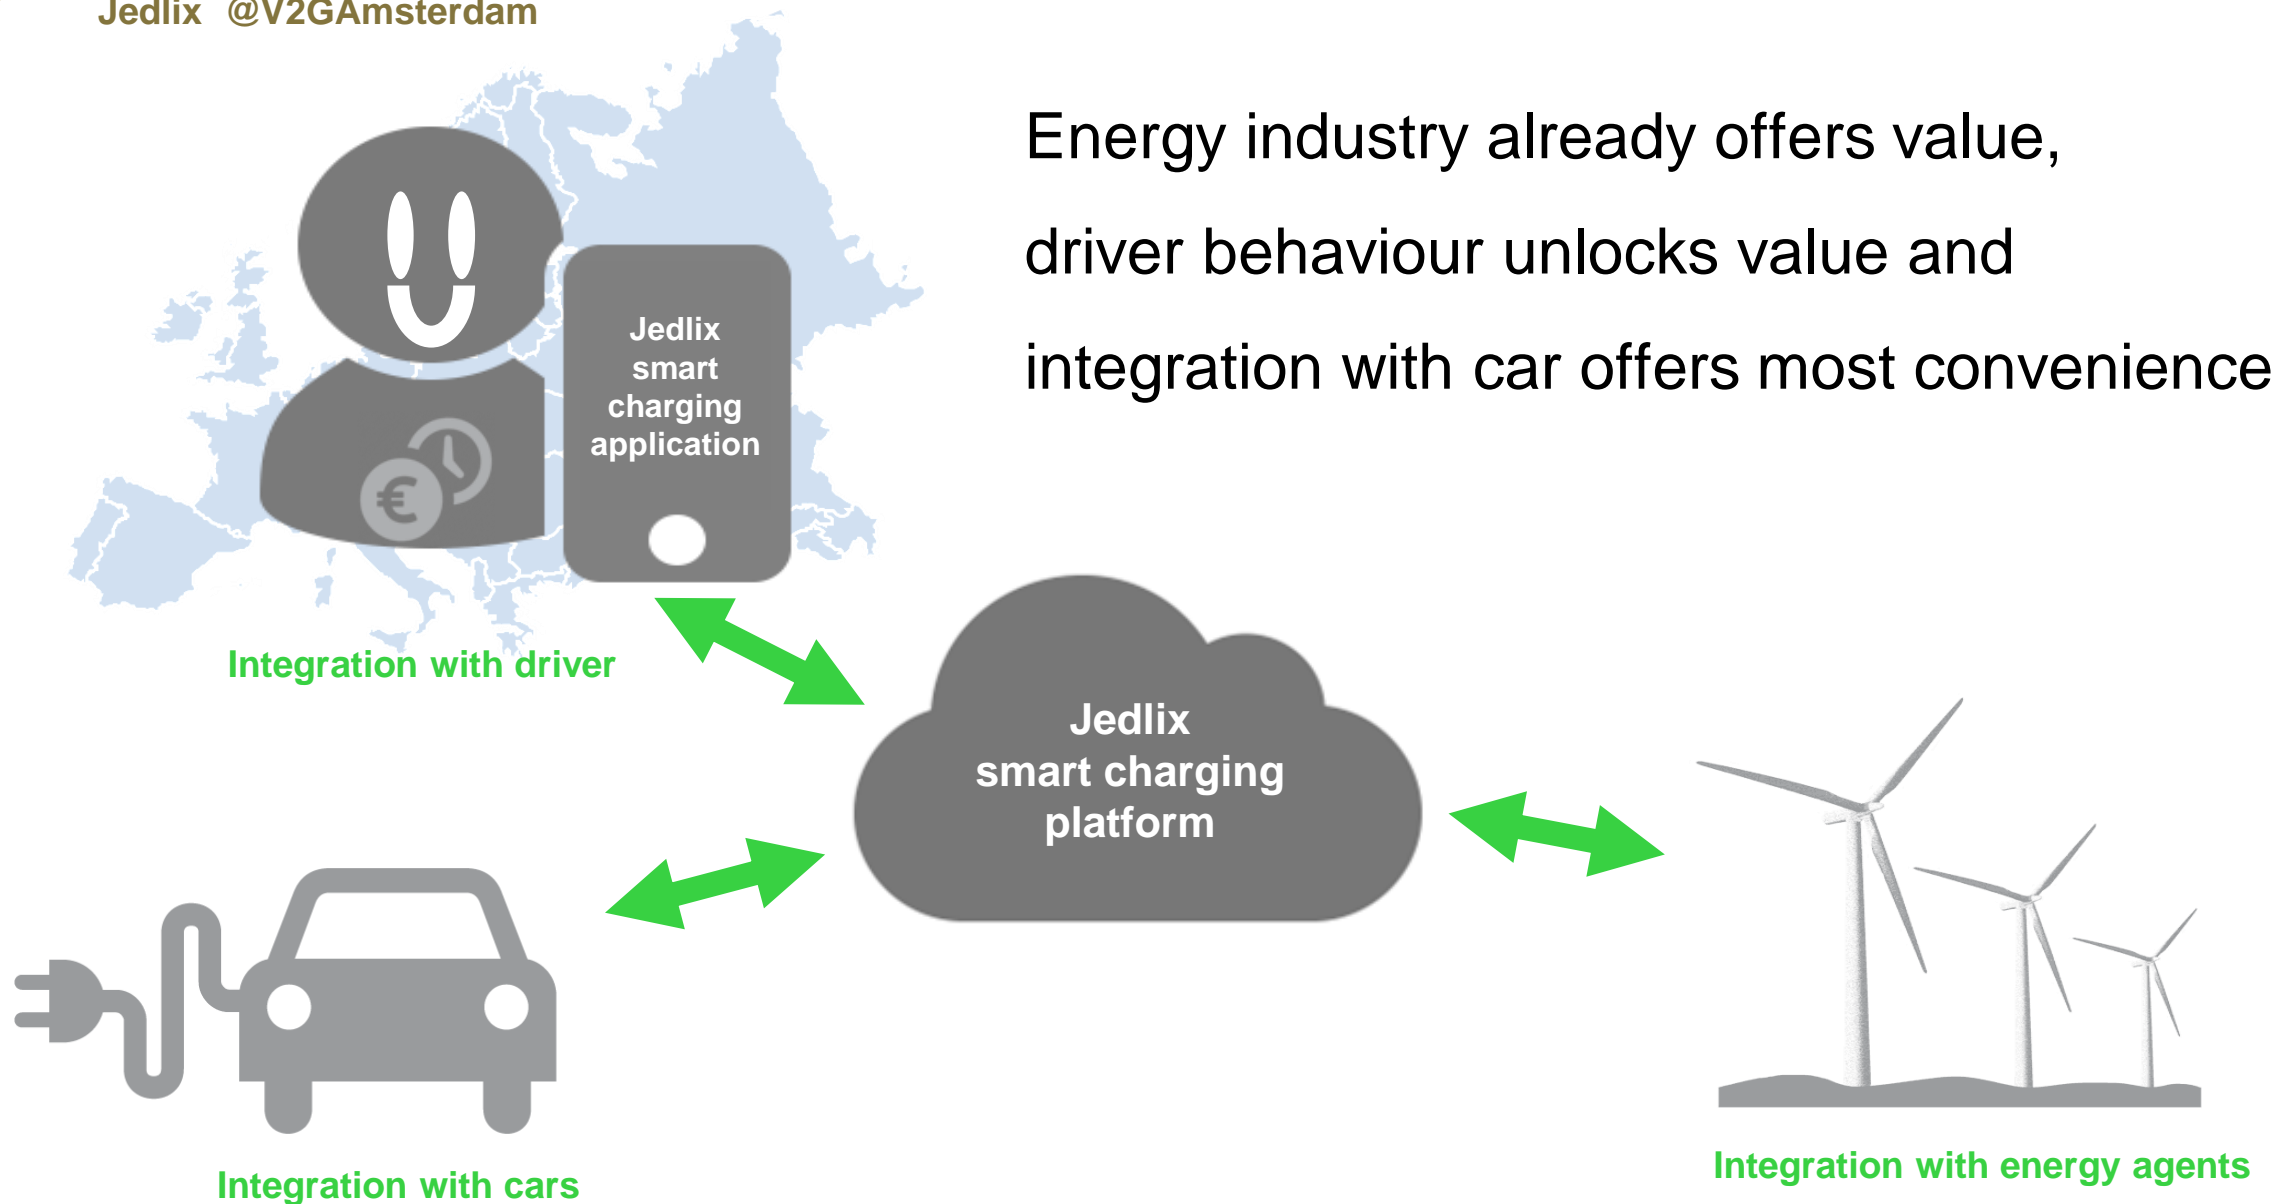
Jedlix @V2GAmsterdam

Energy industry already offers value, driver behaviour unlocks value and integration with car offers most convenience

Jedlix smart charging application

Integration with driver

Jedlix smart charging platform

Integration with cars

Integration with energy agents